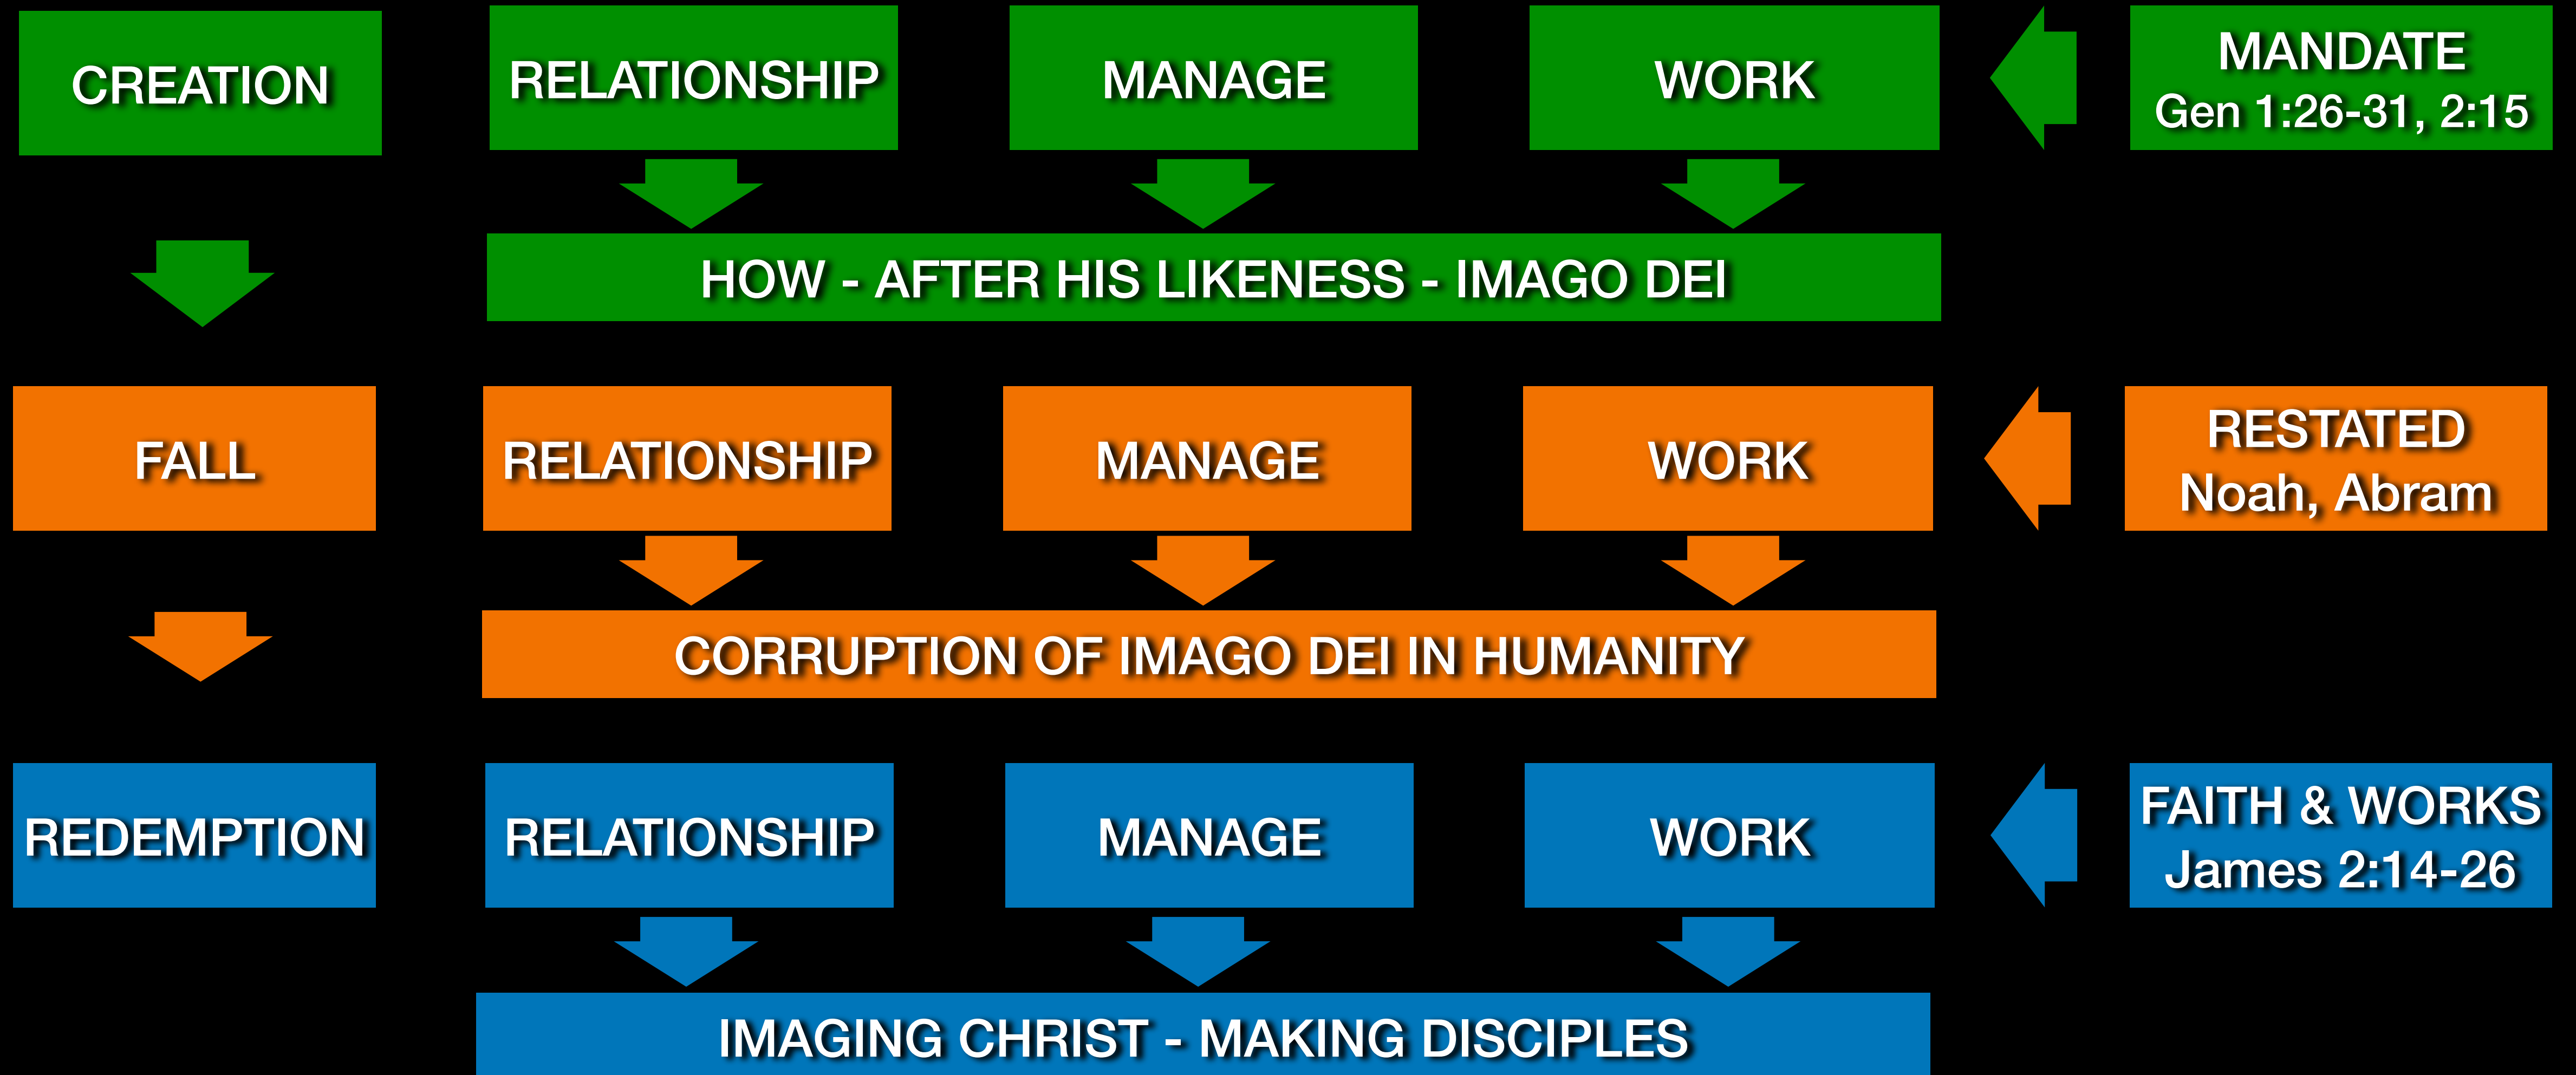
CREATION

RELATIONSHIP

MANAGE

WORK

MANDATE
Gen 1:26-31, 2:15

HOW - AFTER HIS LIKENESS - IMAGO DEI

FALL

RELATIONSHIP

MANAGE

WORK

RESTATED
Noah, Abram

CORRUPTION OF IMAGO DEI IN HUMANITY

REDEMPTION

RELATIONSHIP

MANAGE

WORK

FAITH & WORKS
James 2:14-26

IMAGING CHRIST - MAKING DISCIPLES